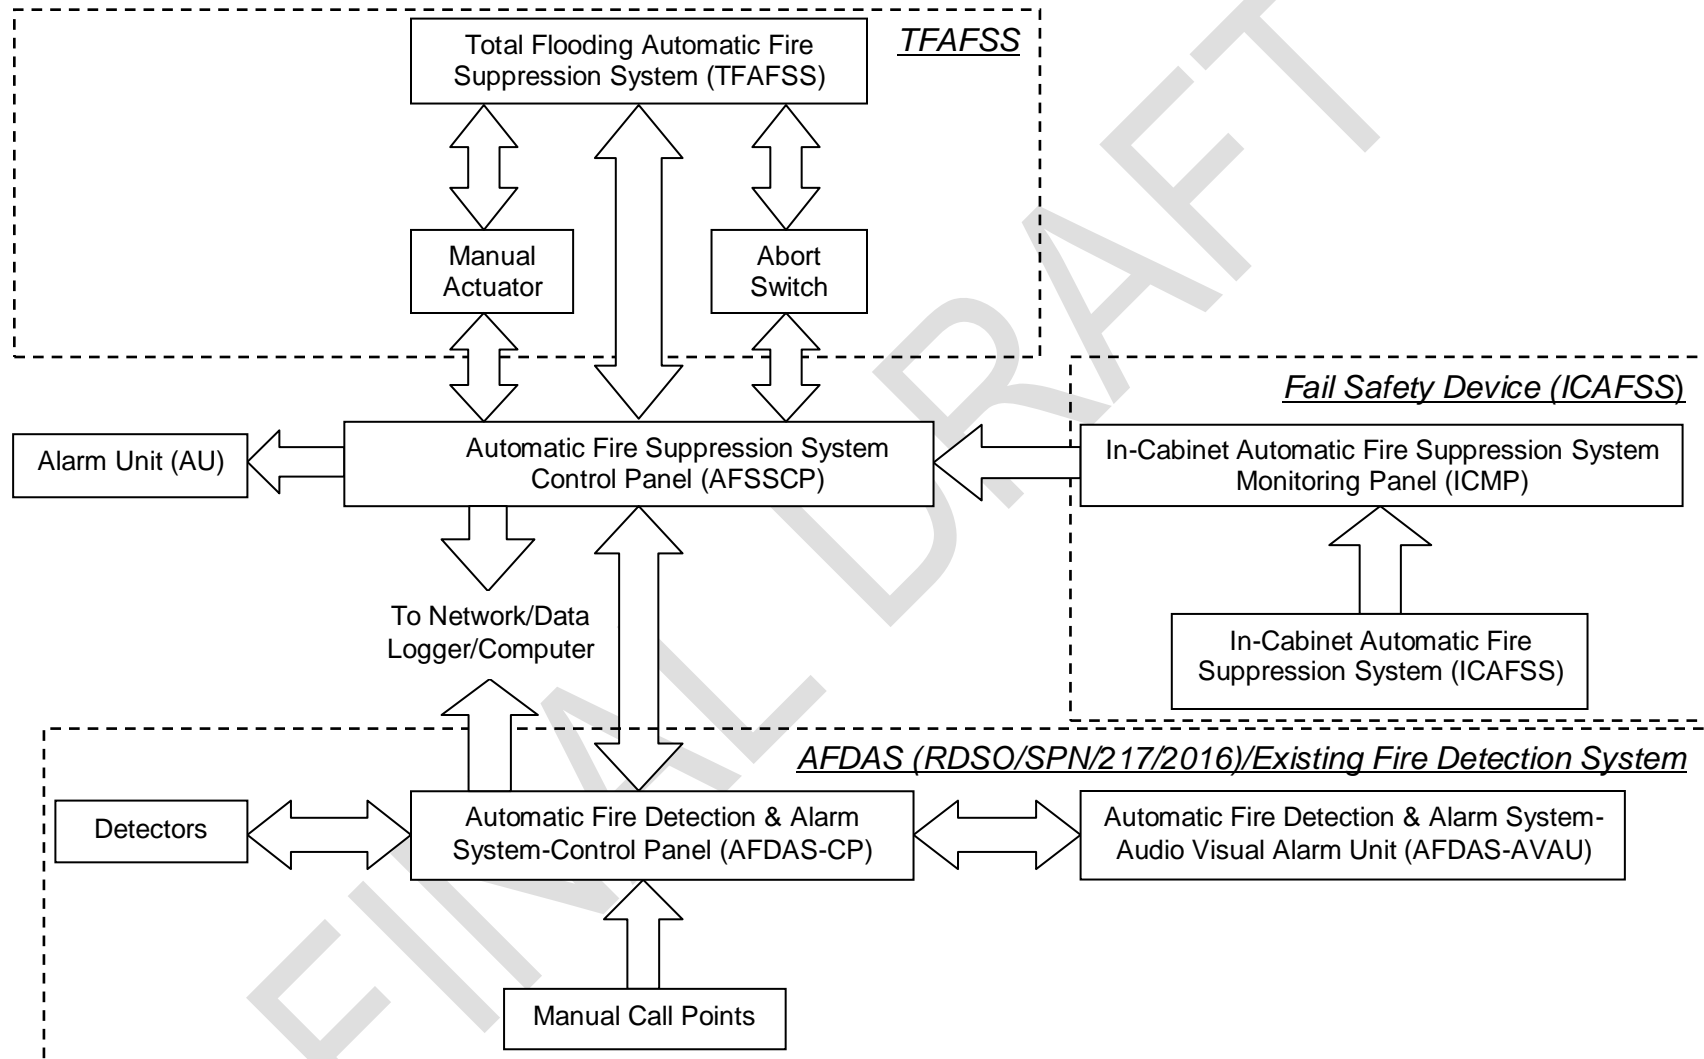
TFAFSS

Total Flooding Automatic Fire Suppression System (TFAFSS)

Manual Actuator

Abort Switch

Fail Safety Device (ICAFSS)

Alarm Unit (AU)

Automatic Fire Suppression System Control Panel (AFSSCP)

In-Cabinet Automatic Fire Suppression System Monitoring Panel (ICMP)

To Network/Data Logger/Computer

In-Cabinet Automatic Fire Suppression System (ICAFSS)

AFDAS (RDSO/SPN/217/2016)/Existing Fire Detection System

Detectors

Automatic Fire Detection & Alarm System-Control Panel (AFDAS-CP)

Automatic Fire Detection & Alarm System-Audio Visual Alarm Unit (AFDAS-AVAU)

Manual Call Points

FINAL DRAFT